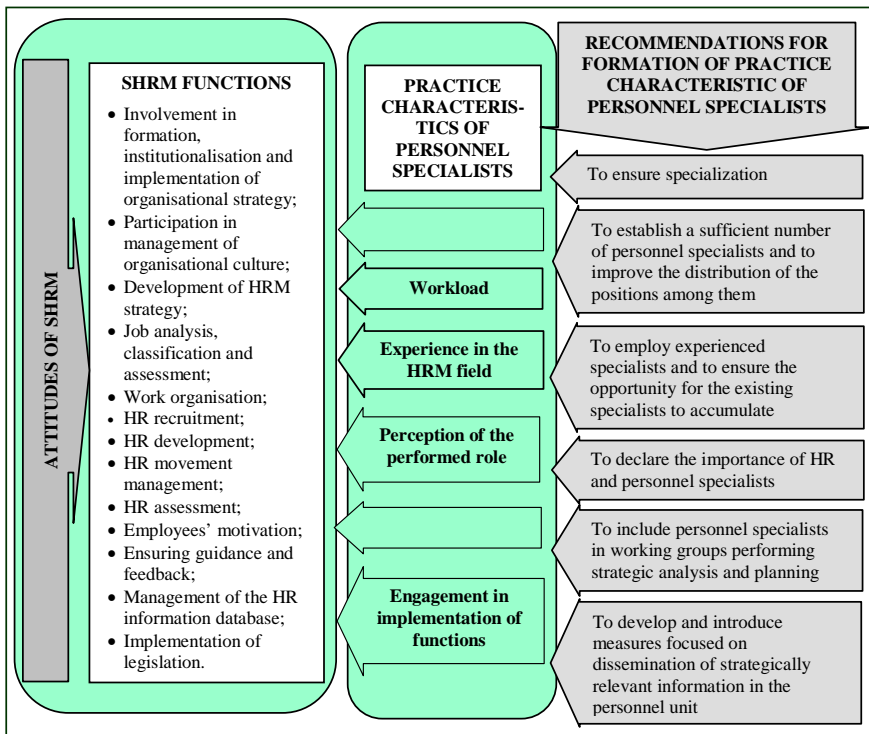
ATTITUDES OF SHRM

SHRM FUNCTIONS

- Involvement in formation, institutionalisation and implementation of organisational strategy;
- Participation in management of organisational culture;
- Development of HRM strategy;
- Job analysis, classification and assessment;
- Work organisation;
- HR recruitment;
- HR development;
- HR movement management;
- HR assessment;
- Employees' motivation;
- Ensuring guidance and feedback;
- Management of the HR information database;
- Implementation of legislation.

PRACTICE CHARACTERISTICS OF PERSONNEL SPECIALISTS

Workload

Experience in the HRM field

Perception of the performed role

Engagement in implementation of functions

RECOMMENDATIONS FOR FORMATION OF PRACTICE CHARACTERISTIC OF PERSONNEL SPECIALISTS

To ensure specialization

To establish a sufficient number of personnel specialists and to improve the distribution of the positions among them

To employ experienced specialists and to ensure the opportunity for the existing specialists to accumulate

To declare the importance of HR and personnel specialists

To include personnel specialists in working groups performing strategic analysis and planning

To develop and introduce measures focused on dissemination of strategically relevant information in the personnel unit